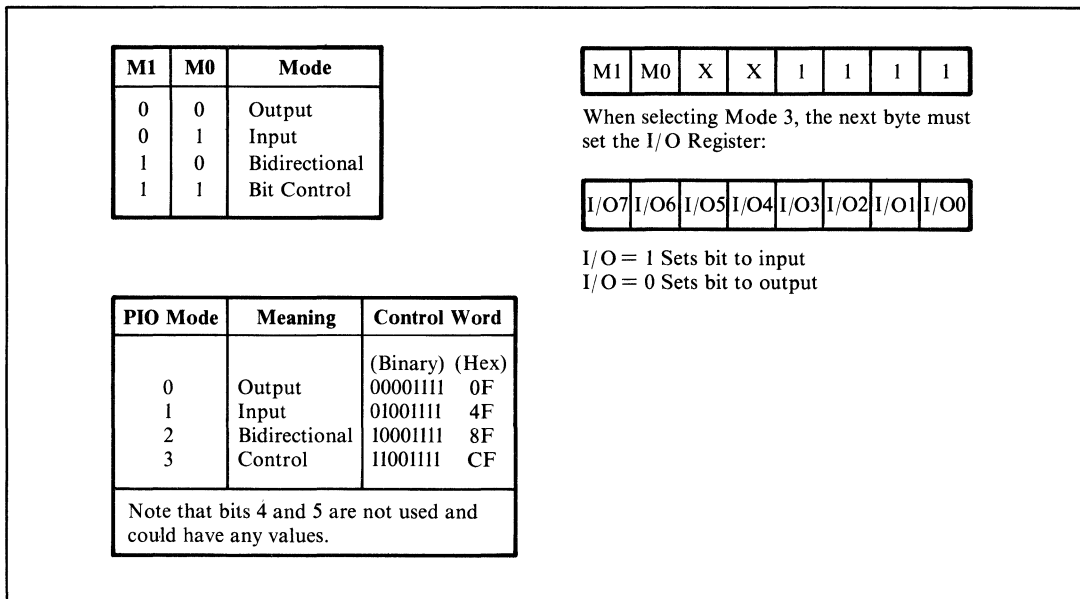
| M1 | M0 | Mode |
|---|---|---|
| 0 | 0 | Output |
| 0 | 1 | Input |
| 1 | 0 | Bidirectional |
| 1 | 1 | Bit Control |

| M1 | M0 | X | X | 1 | 1 | 1 | 1 |
|---|---|---|---|---|---|---|---|

When selecting Mode 3, the next byte must set the I/O Register:

| I/O7 | I/O6 | I/O5 | I/O4 | I/O3 | I/O2 | I/O1 | I/O0 |
|---|---|---|---|---|---|---|---|

I/O = 1 Sets bit to input
I/O = 0 Sets bit to output

| PIO Mode | Meaning | Control Word (Binary) | (Hex) |
|---|---|---|---|
| 0 | Output | 00001111 | 0F |
| 1 | Input | 01001111 | 4F |
| 2 | Bidirectional | 10001111 | 8F |
| 3 | Control | 11001111 | CF |

Note that bits 4 and 5 are not used and could have any values.